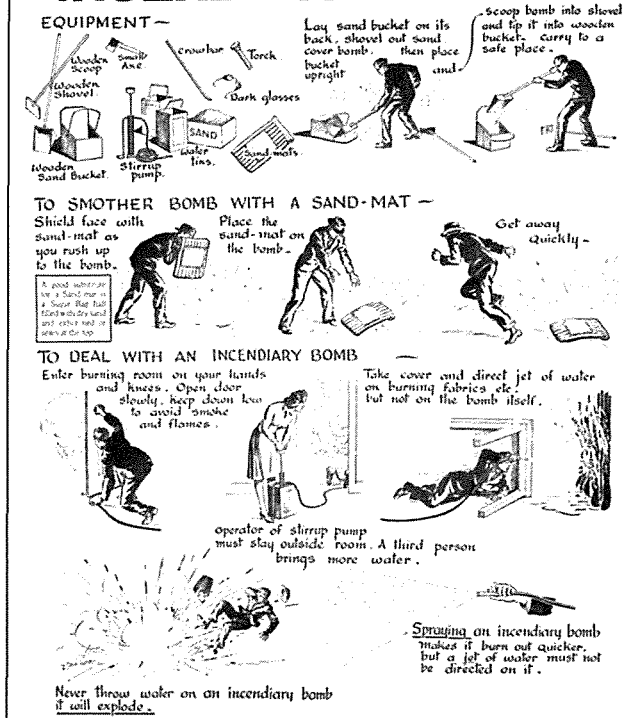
EQUIPMENT —

Wooden Scoop
Small Axe
Crowbar
Torch
Wooden Shovel
Dark glasses
SAND
Wooden Sand Bucket.
Stirrup pump.
Water tins.
Sand mats

Lay sand bucket on its back, shovel out sand cover bomb, then place bucket upright and -

Scoop bomb into shovel and tip it into wooden bucket. carry to a safe place.

TO SMOTHER BOMB WITH A SAND-MAT —

Shield face with sand-mat as you rush up to the bomb.

A good substitute for a Sand-mat is a Sugar Bag half filled with dry sand and stitched or sewn at the top.

Place the sand-mat on the bomb.

Get away Quickly -

TO DEAL WITH AN INCENDIARY BOMB —

Enter burning room on your hands and knees. Open door slowly, keep down low to avoid smoke and flames.

Take cover and direct jet of water on burning fabrics etc. but not on the bomb itself.

operator of stirrup pump must stay outside room. A third person brings more water.

Spraying on incendiary bomb makes it burn out quicker, but a jet of water must not be directed on it.

Never throw water on an incendiary bomb it will explode.